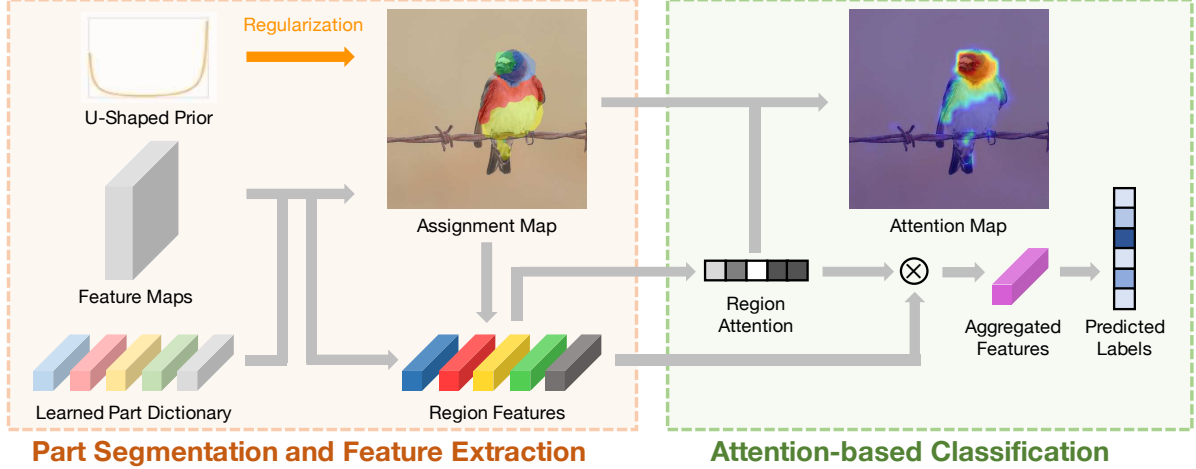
Regularization

U-Shaped Prior

Feature Maps

Learned Part Dictionary

Assignment Map

Region Features

Attention Map

Region Attention

$\otimes$

Aggregated Features

Predicted Labels

Part Segmentation and Feature Extraction

Attention-based Classification